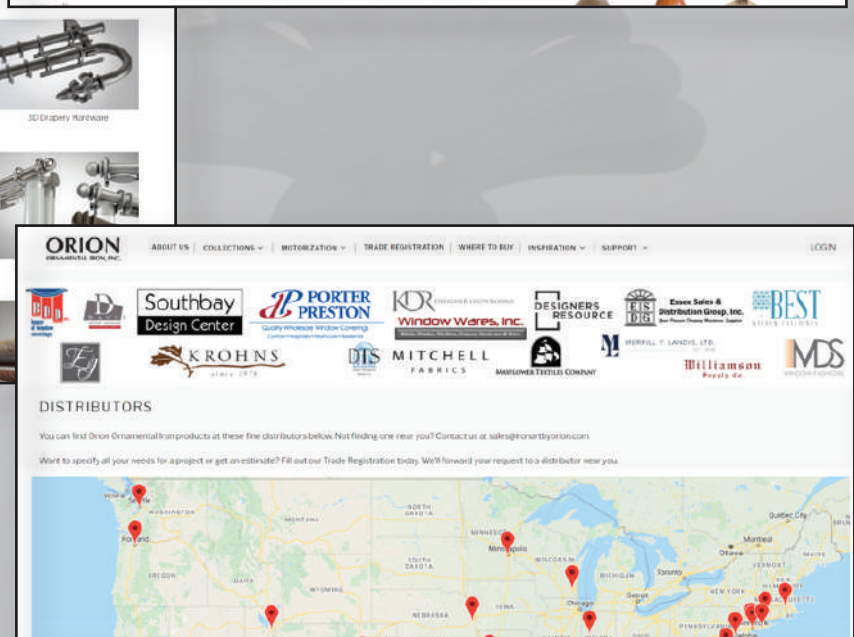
3D Drapery Hardware

ORION ORNAMENTAL IRON, INC.

ABOUT US | COLLECTIONS | MOTORIZATION | TRADE REGISTRATION | WHERE TO BUY | INSPIRATION | SUPPORT

LOGIN

Southbay Design Center

PORTER PRESTON

Quality Wholesale Window Coverings

KDR

Window Wares, Inc.

DESIGNERS RESOURCE

Essex Sales & Distribution Group, Inc.

BEST

KROHNS

since 1978

DTS

MITCHELL FABRICS

MAYFLOWER TEXTILES COMPANY

MERRILL Y. LANDIS, LTD.

Williamson

MDS

DISTRIBUTORS

You can find Orion Ornamental Iron products at these fine distributors below. Not finding one near you? Contact us at sales@ironartbyorion.com

Want to specify all your needs for a project or get an estimate? Fill out our Trade Registration today. We'll forward your request to a distributor near you.

Seattle

WASHINGTON

Portland

OREGON

IDAHO

WYOMING

NORTH DAKOTA

SOUTH DAKOTA

NEBRASKA

MINNESOTA

Minneapolis

IOWA

Chicago

MICHIGAN

Toronto

Detroit

Ottawa

Montreal

Quebec City

VERMONT

New York

PENNSYLVANIA